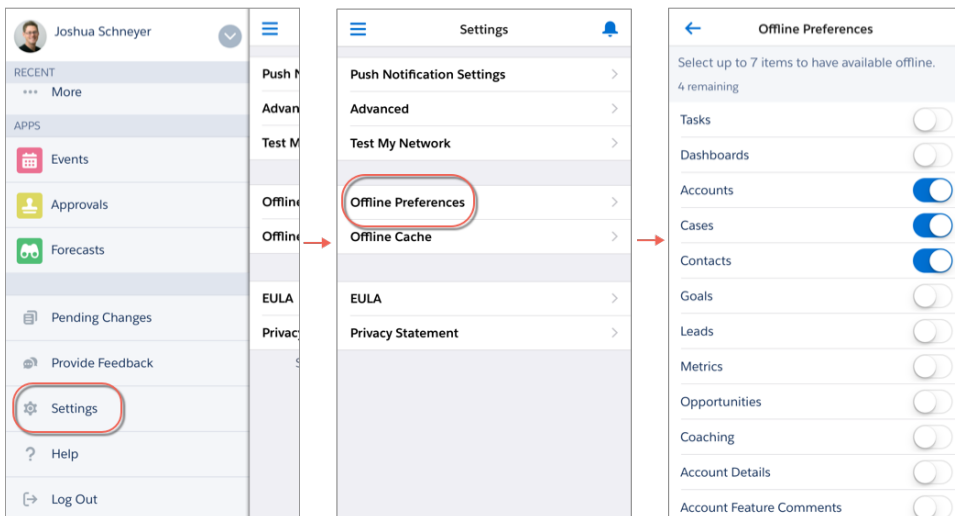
Joshua Schneyer

RECENT

More

APPS

Events

Approvals

Forecasts

Pending Changes

Provide Feedback

Settings

Help

Log Out

Push N

Advan

Test M

Offline

Offline

EULA

Privacy

S

Settings

Push Notification Settings

Advanced

Test My Network

Offline Preferences

Offline Cache

EULA

Privacy Statement

Offline Preferences

Select up to 7 items to have available offline.

4 remaining

Tasks

Dashboards

Accounts

Cases

Contacts

Goals

Leads

Metrics

Opportunities

Coaching

Account Details

Account Feature Comments